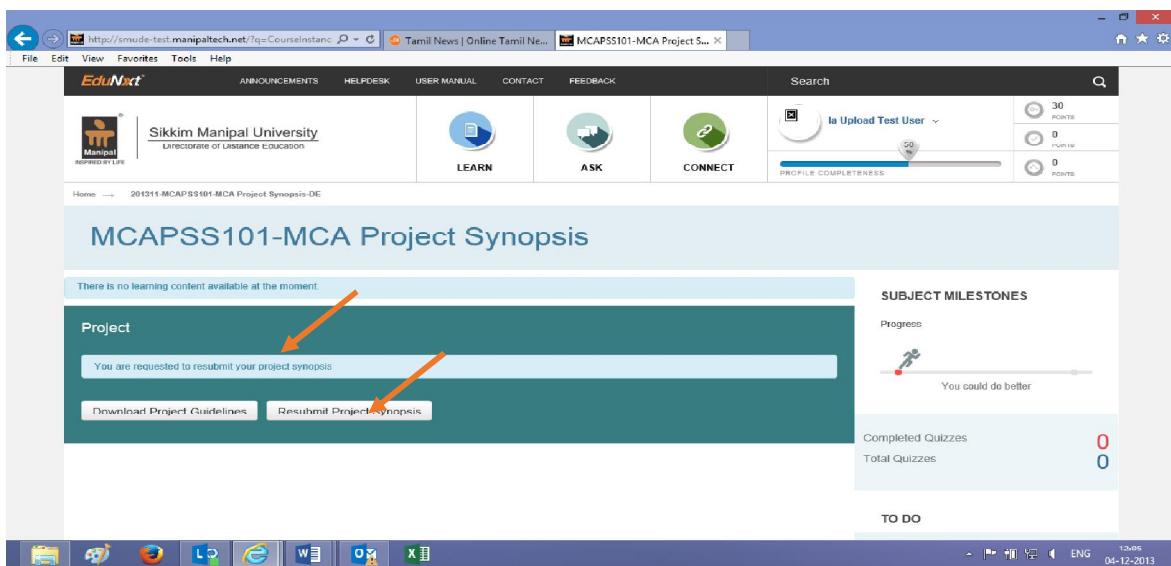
http://smude-test.manipaltech.net/?q=CourseInstanc
Tamil News | Online Tamil Ne...
MCAPSS101-MCA Project S...

File Edit View Favorites Tools Help

EduNxt
ANNOUNCEMENTS HELPDESK USER MANUAL CONTACT FEEDBACK
Search

Manipal
INSPIRED BY LIFE
Sikkim Manipal University
Directorate of Distance Education

LEARN
ASK
CONNECT

Ia Upload Test User
50
PROFILE COMPLETENESS

30 POINTS
0 POINTS
0 POINTS

Home → 201311-MCAPSS101-MCA Project Synopsis-DE

MCAPSS101-MCA Project Synopsis

There is no learning content available at the moment.

Project

You are requested to resubmit your project synopsis

Download Project Guidelines
Resubmit Project Synopsis

SUBJECT MILESTONES

Progress

You could do better

Completed Quizzes 0
Total Quizzes 0

TO DO

ENG
12:05
04-12-2013